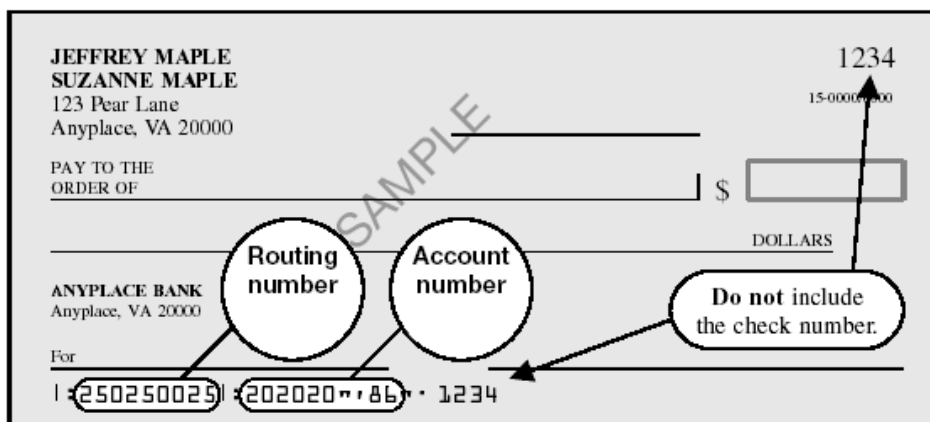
JEFFREY MAPLE
SUZANNE MAPLE
123 Pear Lane
Anyplace, VA 20000

1234

15-0000/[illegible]

SAMPLE

PAY TO THE ORDER OF

$

DOLLARS

ANYPLACE BANK
Anyplace, VA 20000

Routing number

Account number

Do not include the check number.

For

|:250250025|:202020"'86"· 1234